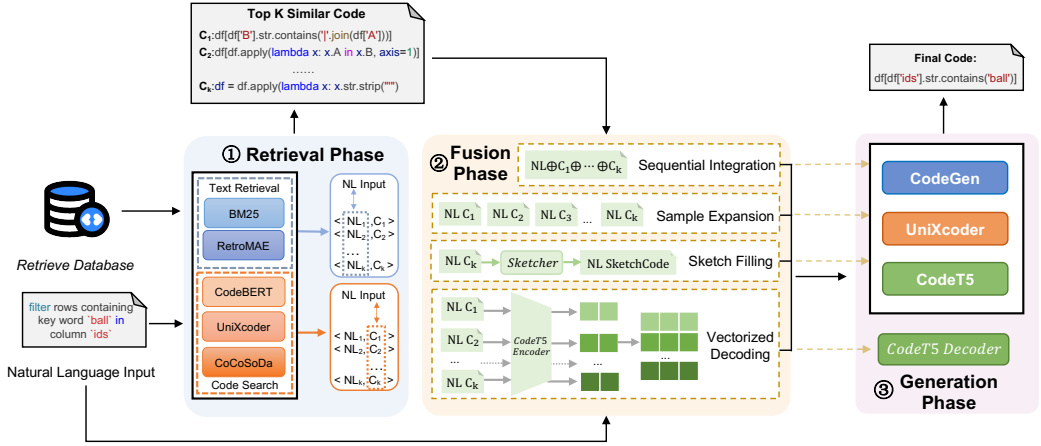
Top K Similar Code

$C_1$:df[df['B'].str.contains('|'.join(df['A']))]

$C_2$:df[df.apply(lambda x: x.A in x.B, axis=1)]

......

$C_k$:df = df.apply(lambda x: x.str.strip('"'))

① Retrieval Phase

Text Retrieval

BM25

RetroMAE

CodeBERT

UniXcoder

CoCoSoDa

Code Search

NL Input

< $NL_1$, $C_1$ >
< $NL_2$, $C_2$ >
...
< $NL_k$, $C_k$ >

NL Input

< $NL_1$, $C_1$ >
< $NL_2$, $C_2$ >
...
< $NL_k$, $C_k$ >

Retrieve Database

filter rows containing key word `ball` in column `ids`

Natural Language Input

② Fusion Phase

NL$\oplus C_1 \oplus \cdots \oplus C_k$ Sequential Integration

NL $C_1$ NL $C_2$ NL $C_3$ ... NL $C_k$ Sample Expansion

NL $C_k$ Sketcher NL SketchCode Sketch Filling

NL $C_1$
NL $C_2$
...
NL $C_k$

CodeT5 Encoder

...

Vectorized Decoding

Final Code:
df[df['ids'].str.contains('ball')]

CodeGen

UniXcoder

CodeT5

CodeT5 Decoder

③ Generation Phase